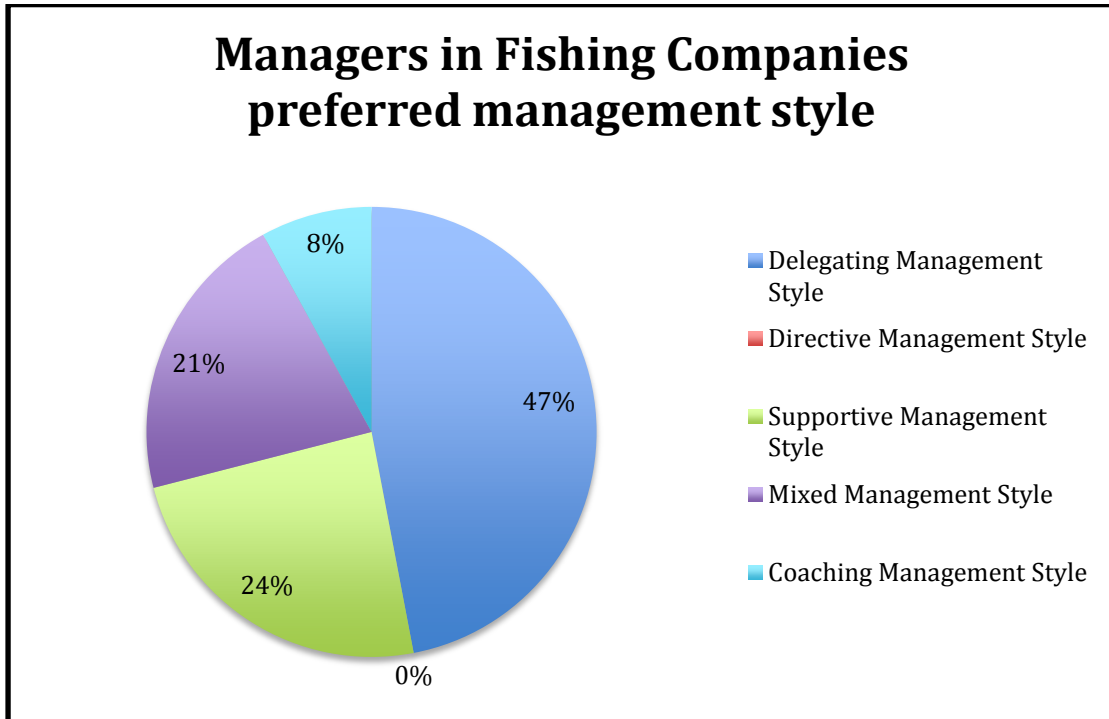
Managers in Fishing Companies preferred management style

8%

21%

47%

24%

0%

Delegating Management Style
Directive Management Style
Supportive Management Style
Mixed Management Style
Coaching Management Style